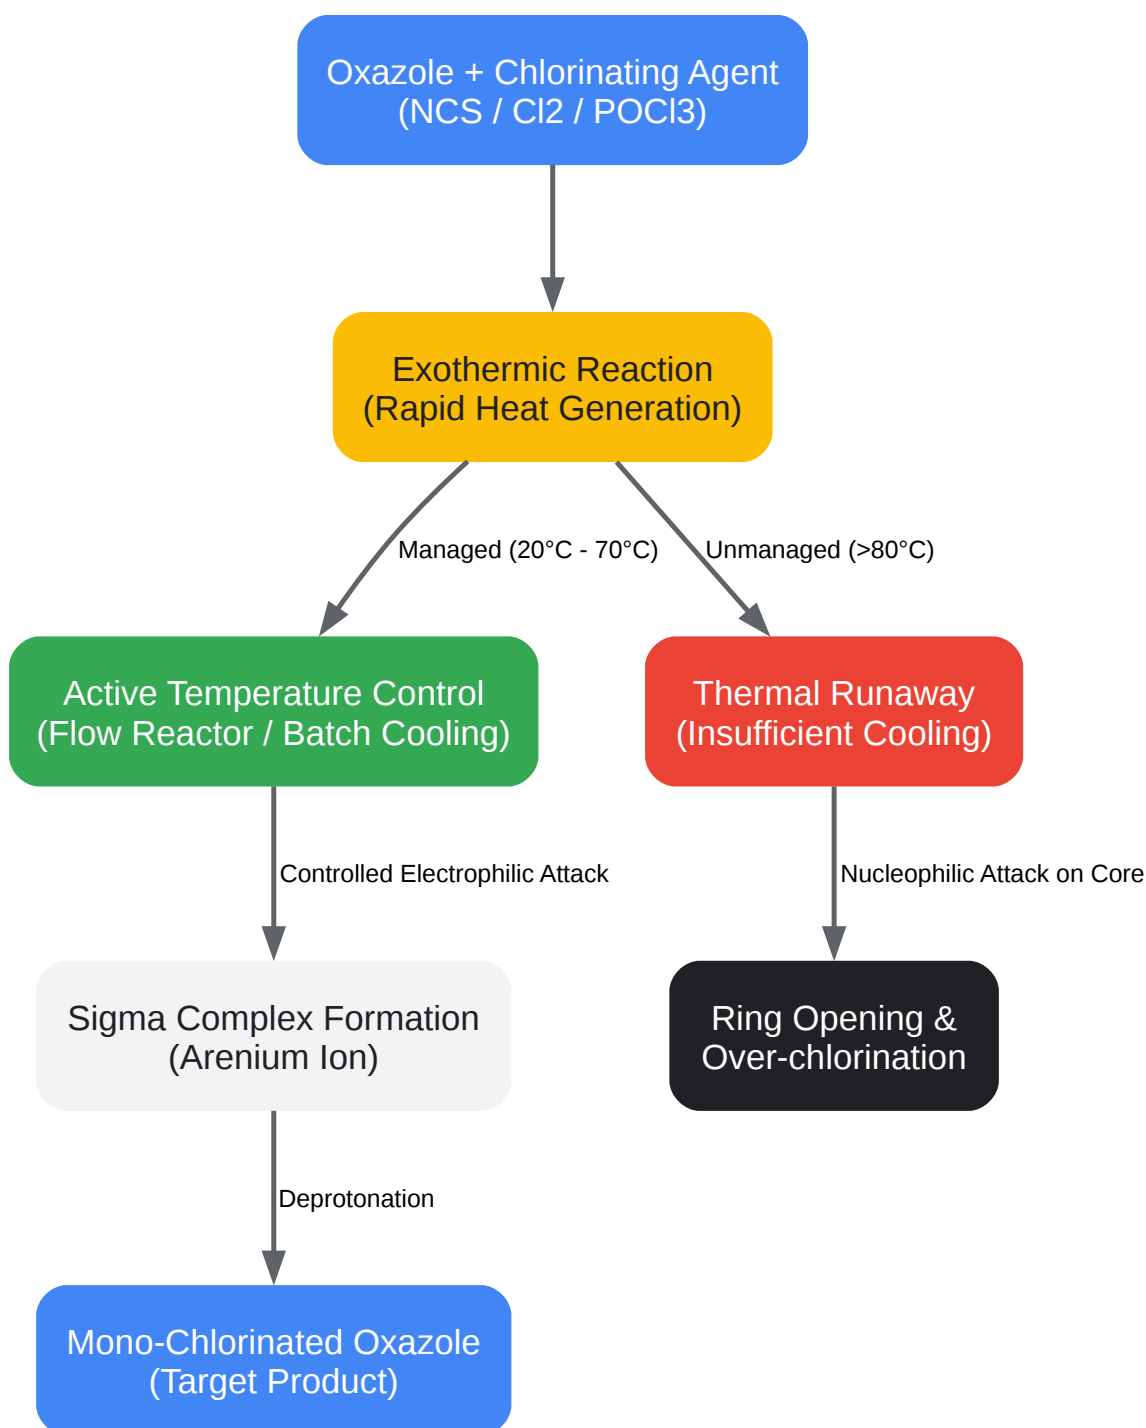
Oxazole + Chlorinating Agent
(NCS / Cl2 / POCl3)

Exothermic Reaction
(Rapid Heat Generation)

Managed (20°C - 70°C)

Unmanaged (>80°C)

Active Temperature Control
(Flow Reactor / Batch Cooling)

Thermal Runaway
(Insufficient Cooling)

Controlled Electrophilic Attack

Nucleophilic Attack on Core

Sigma Complex Formation
(Arenium Ion)

Ring Opening &
Over-chlorination

Deprotonation

Mono-Chlorinated Oxazole
(Target Product)